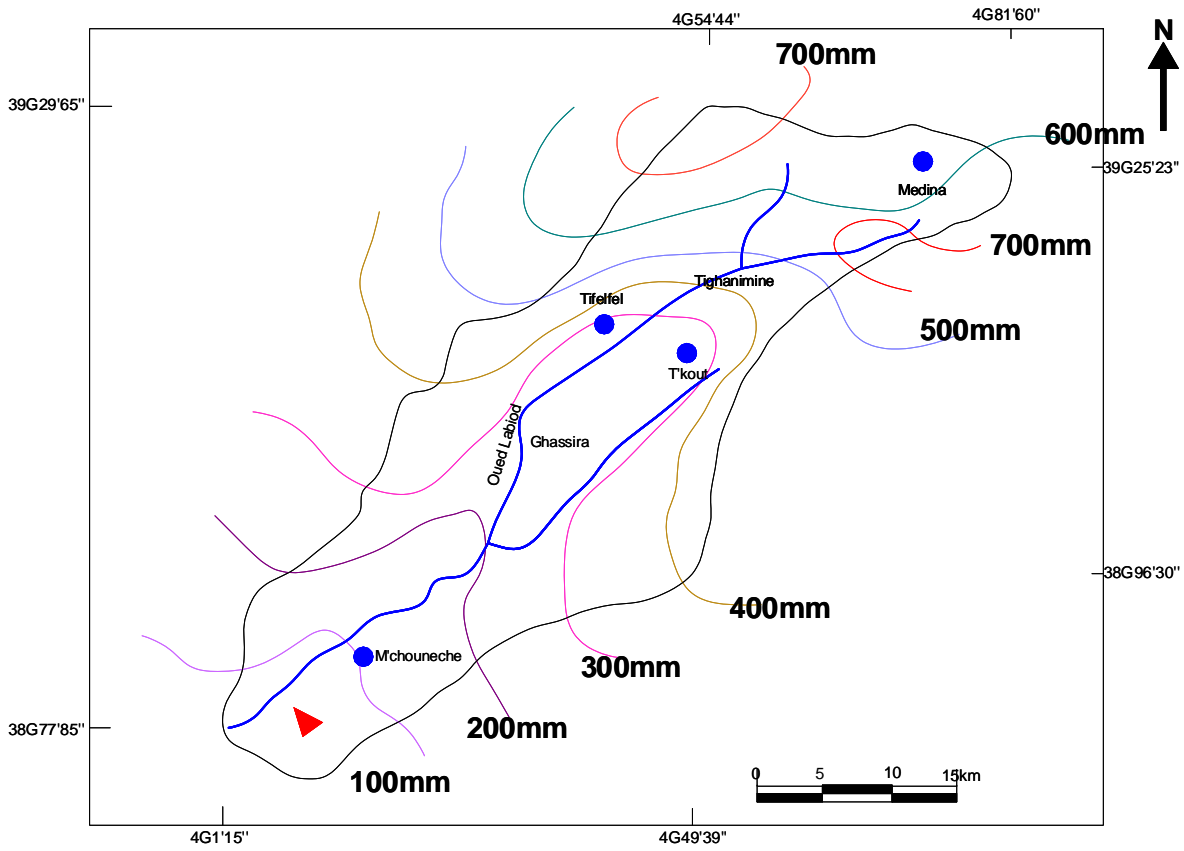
4G54'44''
4G81'60''
N
700mm
39G29'65''
600mm
39G25'23''
Medina
700mm
Tighanimine
Tifelfel
500mm
T'kout
Oued Labiod
Ghassira
38G96'30''
400mm
M'chouneche
300mm
38G77'85''
200mm
100mm
0 5 10 15km
4G1'15''
4G49'39''